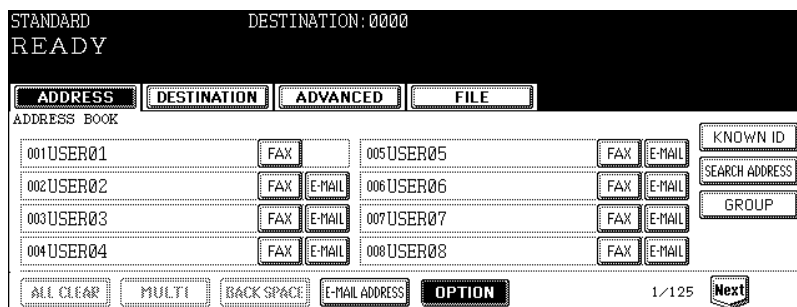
STANDARD DESTINATION: 0000
READY

ADDRESS DESTINATION ADVANCED FILE
ADDRESS BOOK

001USER01 FAX
002USER02 FAX E-MAIL
003USER03 FAX E-MAIL
004USER04 FAX E-MAIL
005USER05 FAX E-MAIL
006USER06 FAX E-MAIL
007USER07 FAX E-MAIL
008USER08 FAX E-MAIL

KNOWN ID
SEARCH ADDRESS
GROUP

ALL CLEAR MULTI BACK SPACE E-MAIL ADDRESS OPTION 1/125 Next